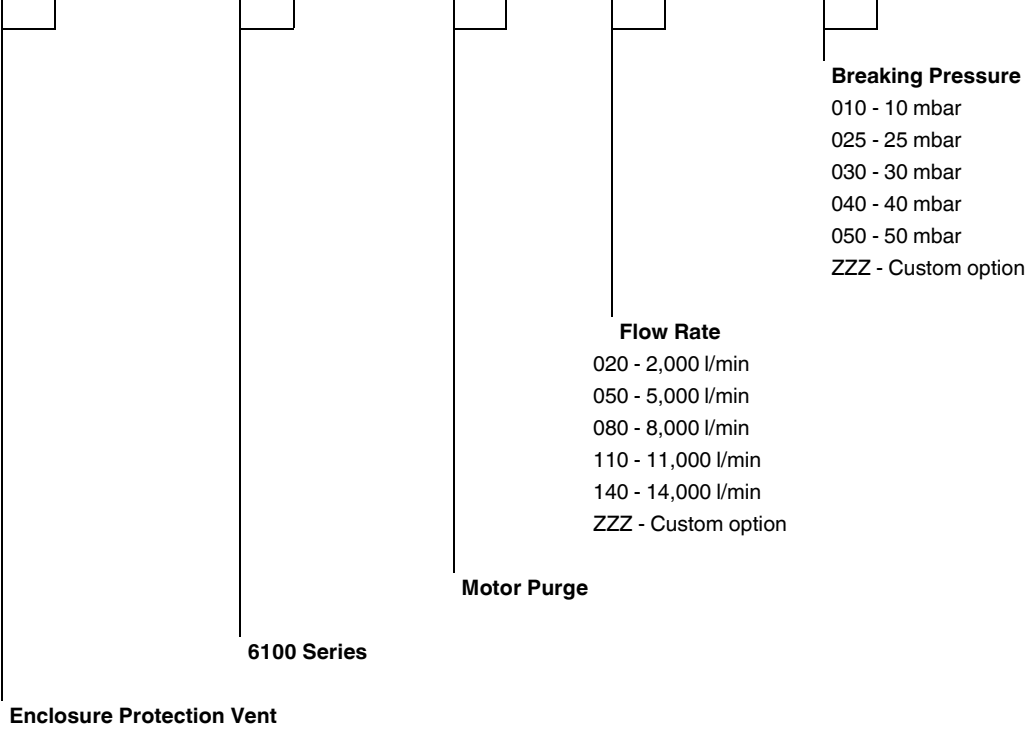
**Breaking Pressure**
010 - 10 mbar
025 - 25 mbar
030 - 30 mbar
040 - 40 mbar
050 - 50 mbar
ZZZ - Custom option

**Flow Rate**
020 - 2,000 l/min
050 - 5,000 l/min
080 - 8,000 l/min
110 - 11,000 l/min
140 - 14,000 l/min
ZZZ - Custom option

**Motor Purge**

**6100 Series**

**Enclosure Protection Vent**